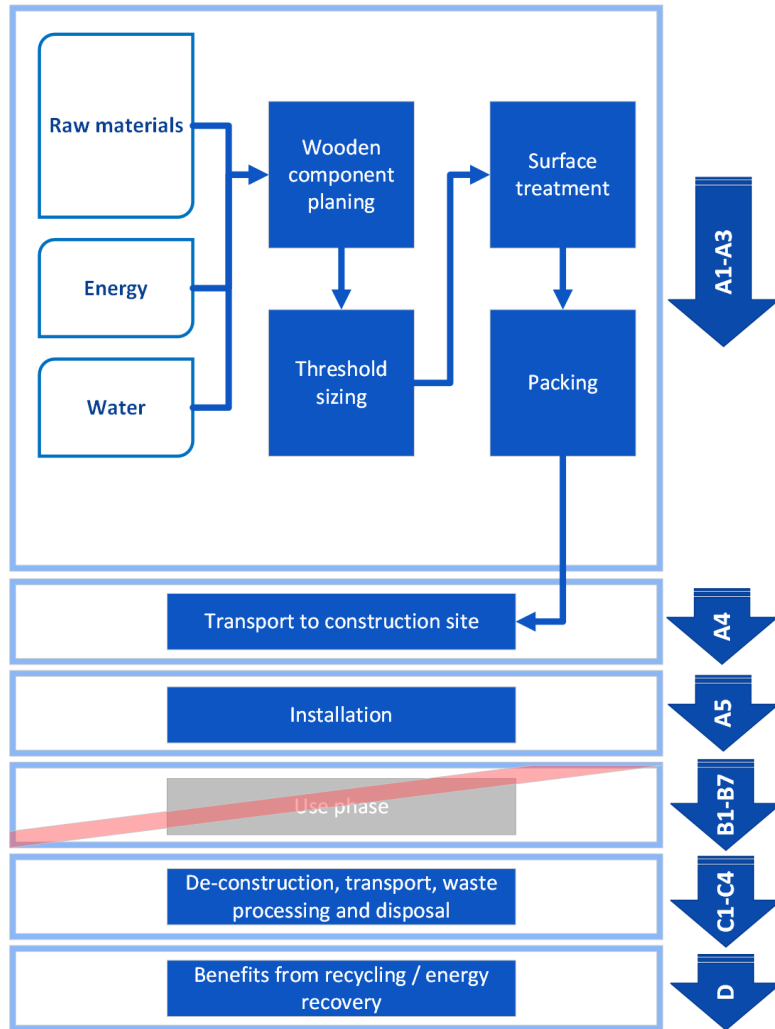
Raw materials

Energy

Water

Wooden component planing

Threshold sizing

Surface treatment

Packing

A1-A3

Transport to construction site

A4

Installation

A5

Use phase

B1-B7

De-construction, transport, waste processing and disposal

C1-C4

Benefits from recycling / energy recovery

D